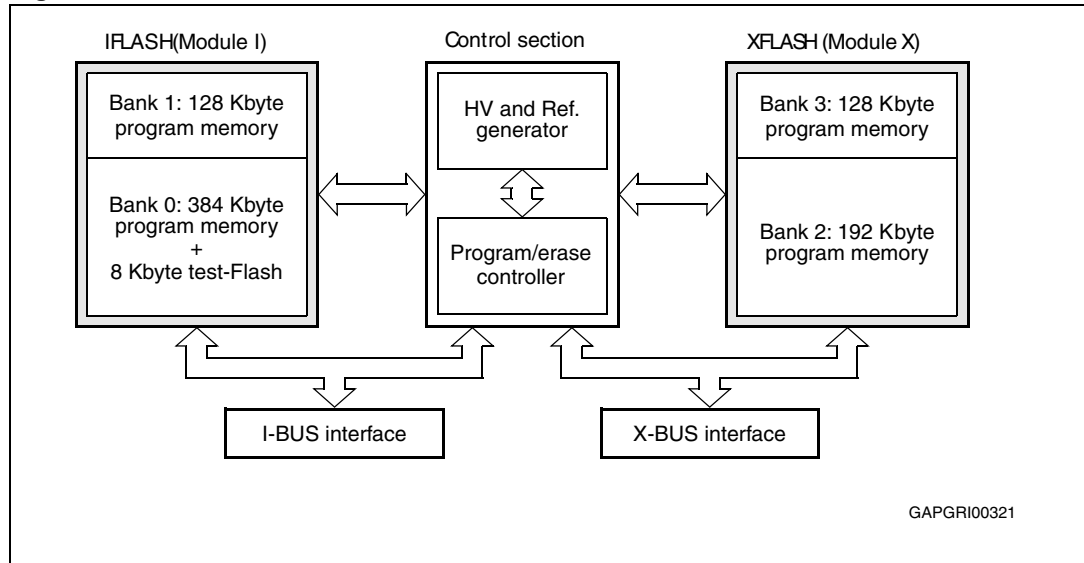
IFLASH(Module I)

Bank 1: 128 Kbyte program memory

Bank 0: 384 Kbyte program memory + 8 Kbyte test-Flash

Control section

HV and Ref. generator

Program/erase controller

XFLASH (Module X)

Bank 3: 128 Kbyte program memory

Bank 2: 192 Kbyte program memory

I-BUS interface

X-BUS interface

GAPGRI00321